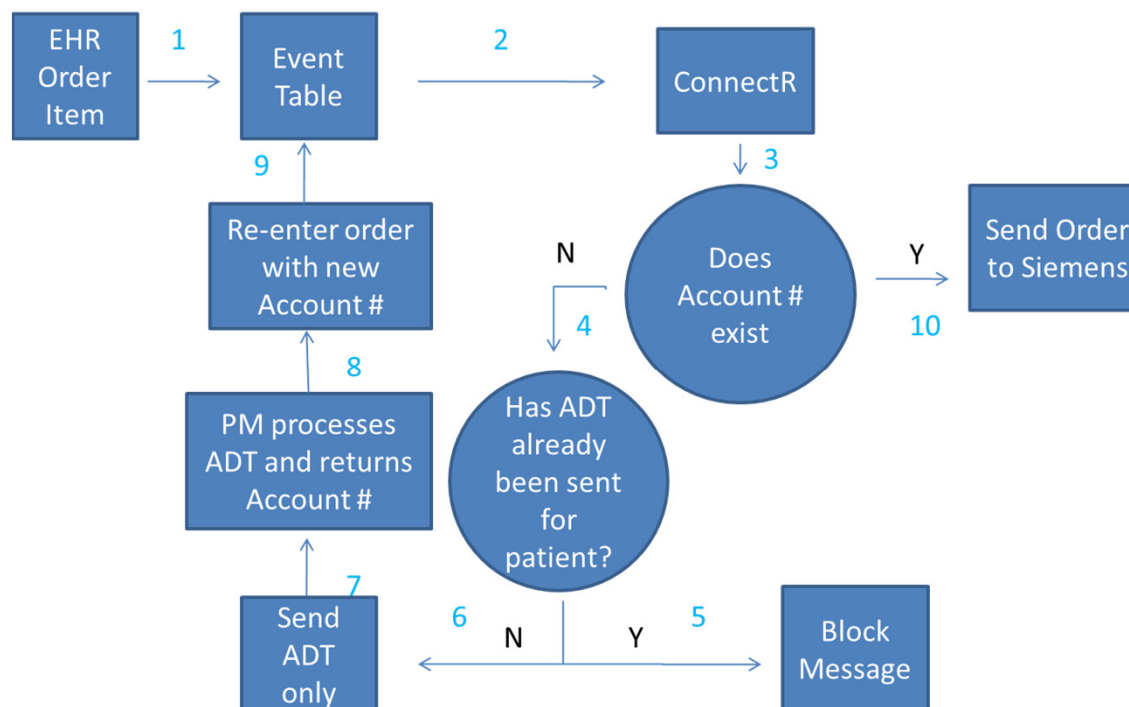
EHR Order Item

1

Event Table

2

ConnectR

3

Does Account # exist

Y

Send Order to Siemens

10

N

4

Has ADT already been sent for patient?

Y

5

Block Message

N

6

Send ADT only

7

PM processes ADT and returns Account #

8

Re-enter order with new Account #

9